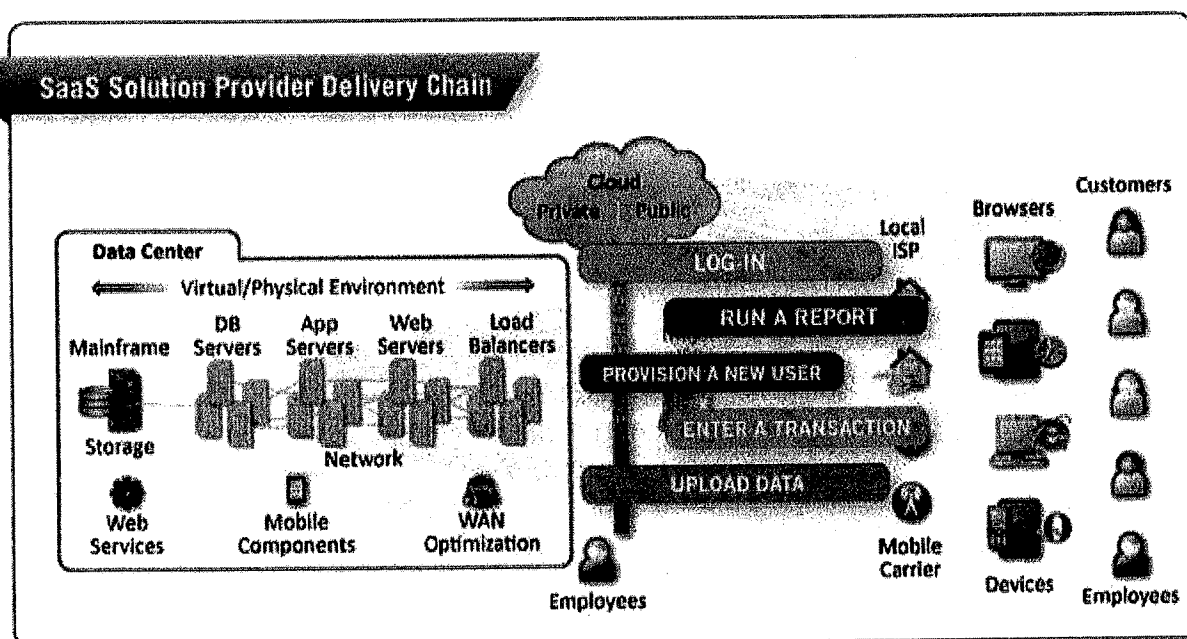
SaaS Solution Provider Delivery Chain

Cloud
Private | Public

Data Center
Virtual/Physical Environment
Mainframe
DB Servers
App Servers
Web Servers
Load Balancers
Storage
Network
Web Services
Mobile Components
WAN Optimization

Local ISP
LOG IN
RUN A REPORT
PROVISION A NEW USER
ENTER A TRANSACTION
UPLOAD DATA
Mobile Carrier
Employees

Browsers
Customers
Devices
Employees